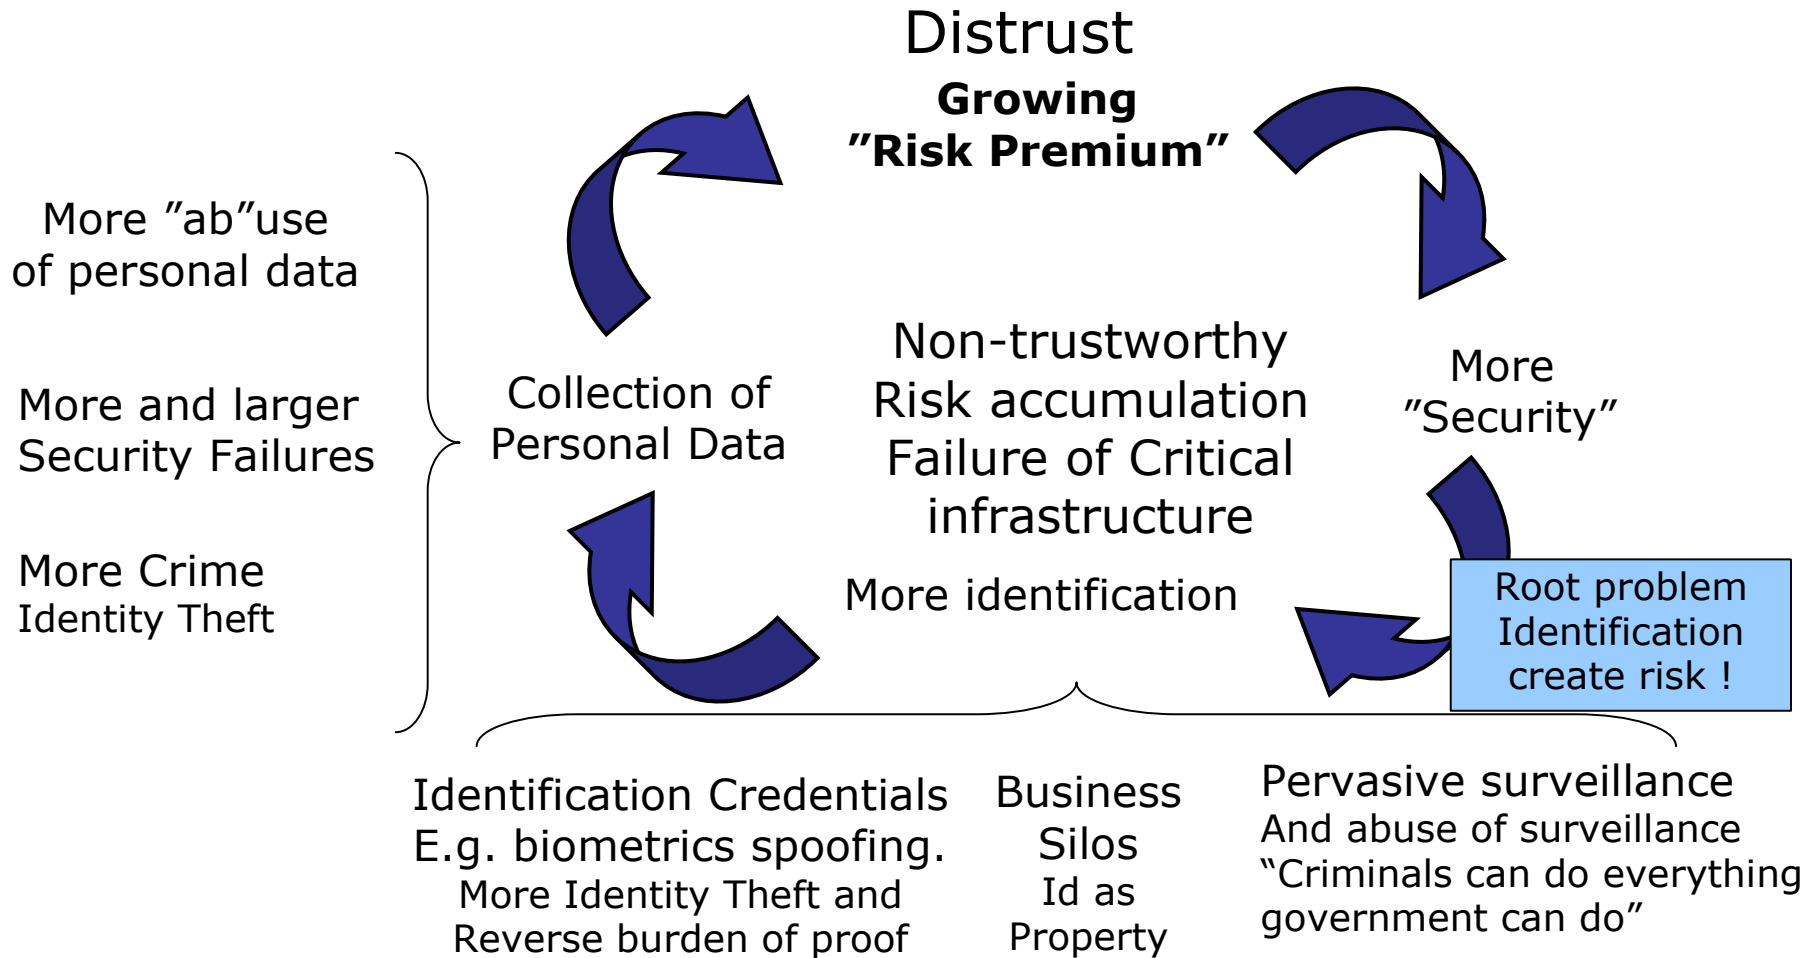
Distrust

Growing
”Risk Premium”

More ”ab”use
of personal data

More and larger
Security Failures

More Crime
Identity Theft

Collection of
Personal Data

Non-trustworthy
Risk accumulation
Failure of Critical
infrastructure

More
”Security”

More identification

Root problem
Identification
create risk !

Identification Credentials
E.g. biometrics spoofing.
More Identity Theft and
Reverse burden of proof

Business
Silos
Id as
Property

Pervasive surveillance
And abuse of surveillance
“Criminals can do everything
government can do”